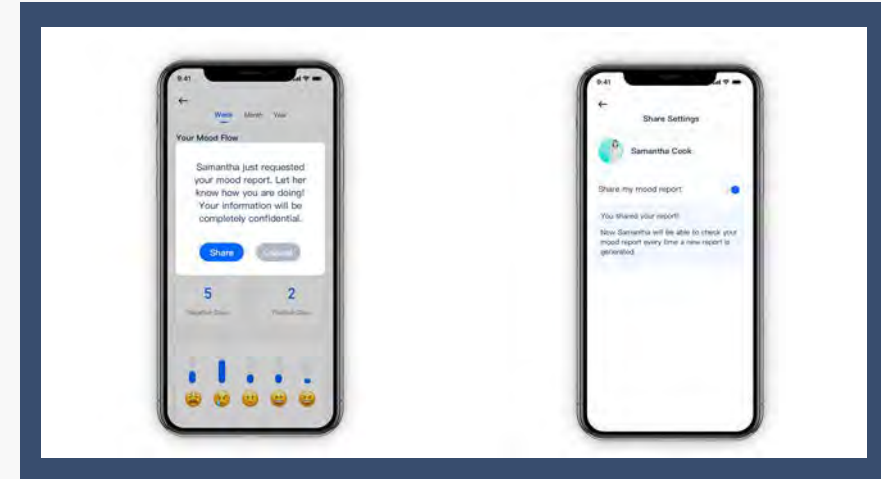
9:41

←

Week Month Year

Your Mood Flow

Samantha just requested your mood report. Let her know how you are doing! Your information will be completely confidential.

Share Cancel

5
Negative Days

2
Positive Days

9:41

←

Share Settings

Samantha Cook

Share my mood report

You shared your report!

Now Samantha will be able to check your mood report every time a new report is generated.